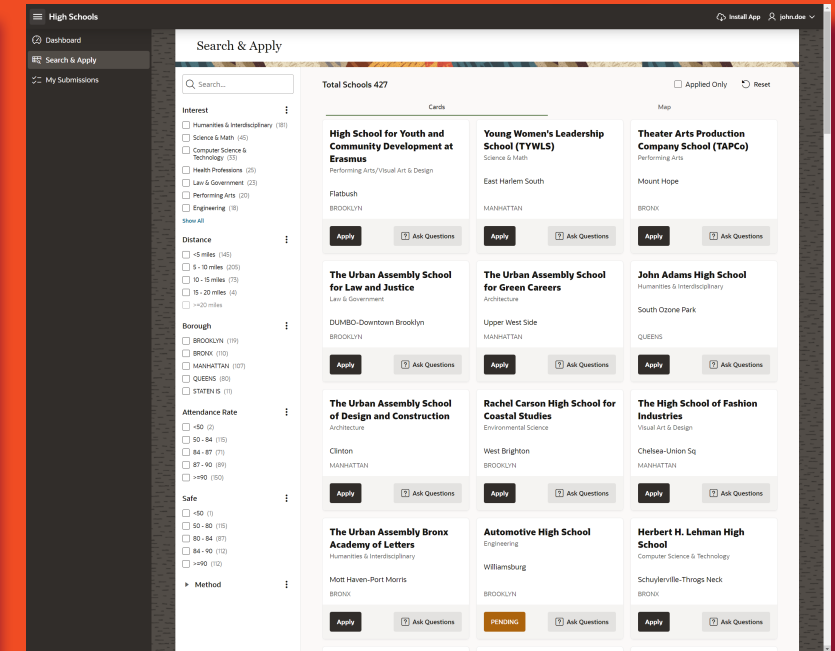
High Schools

Install App john.doe

Dashboard
Search & Apply
My Submissions

Search & Apply

Search...

Interest
Humanities & Interdisciplinary (181)
Science & Math (45)
Computer Science & Technology (33)
Health Professions (25)
Law & Government (23)
Performing Arts (20)
Engineering (18)
Show All

Distance
<5 miles (145)
5 - 10 miles (205)
10 - 15 miles (73)
15 - 20 miles (4)
>=20 miles

Borough
BROOKLYN (119)
BRONX (110)
MANHATTAN (107)
QUEENS (80)
STATEN IS (11)

Attendance Rate
<50 (2)
50 - 84 (115)
84 - 87 (71)
87 - 90 (89)
>=90 (150)

Safe
<50 (1)
50 - 80 (115)
80 - 84 (87)
84 - 90 (112)
>=90 (112)

Method

Total Schools 427

Applied Only
Reset

Cards
Map

High School for Youth and Community Development at Erasmus
Performing Arts/Visual Art & Design
Flatbush
BROOKLYN
Apply
Ask Questions

Young Women's Leadership School (TYWLS)
Science & Math
East Harlem South
MANHATTAN
Apply
Ask Questions

Theater Arts Production Company School (TAPCo)
Performing Arts
Mount Hope
BRONX
Apply
Ask Questions

The Urban Assembly School for Law and Justice
Law & Government
DUMBO-Downtown Brooklyn
BROOKLYN
Apply
Ask Questions

The Urban Assembly School for Green Careers
Architecture
Upper West Side
MANHATTAN
Apply
Ask Questions

John Adams High School
Humanities & Interdisciplinary
South Ozone Park
QUEENS
Apply
Ask Questions

The Urban Assembly School of Design and Construction
Architecture
Clinton
MANHATTAN
Apply
Ask Questions

Rachel Carson High School for Coastal Studies
Environmental Science
West Brighton
BROOKLYN
Apply
Ask Questions

The High School of Fashion Industries
Visual Art & Design
Chelsea-Union Sq
MANHATTAN
Apply
Ask Questions

The Urban Assembly Bronx Academy of Letters
Humanities & Interdisciplinary
Mott Haven-Port Morris
BRONX
Apply
Ask Questions

Automotive High School
Engineering
Williamsburg
BROOKLYN
PENDING
Ask Questions

Herbert H. Lehman High School
Computer Science & Technology
Schuylerville-Throgs Neck
BRONX
Apply
Ask Questions